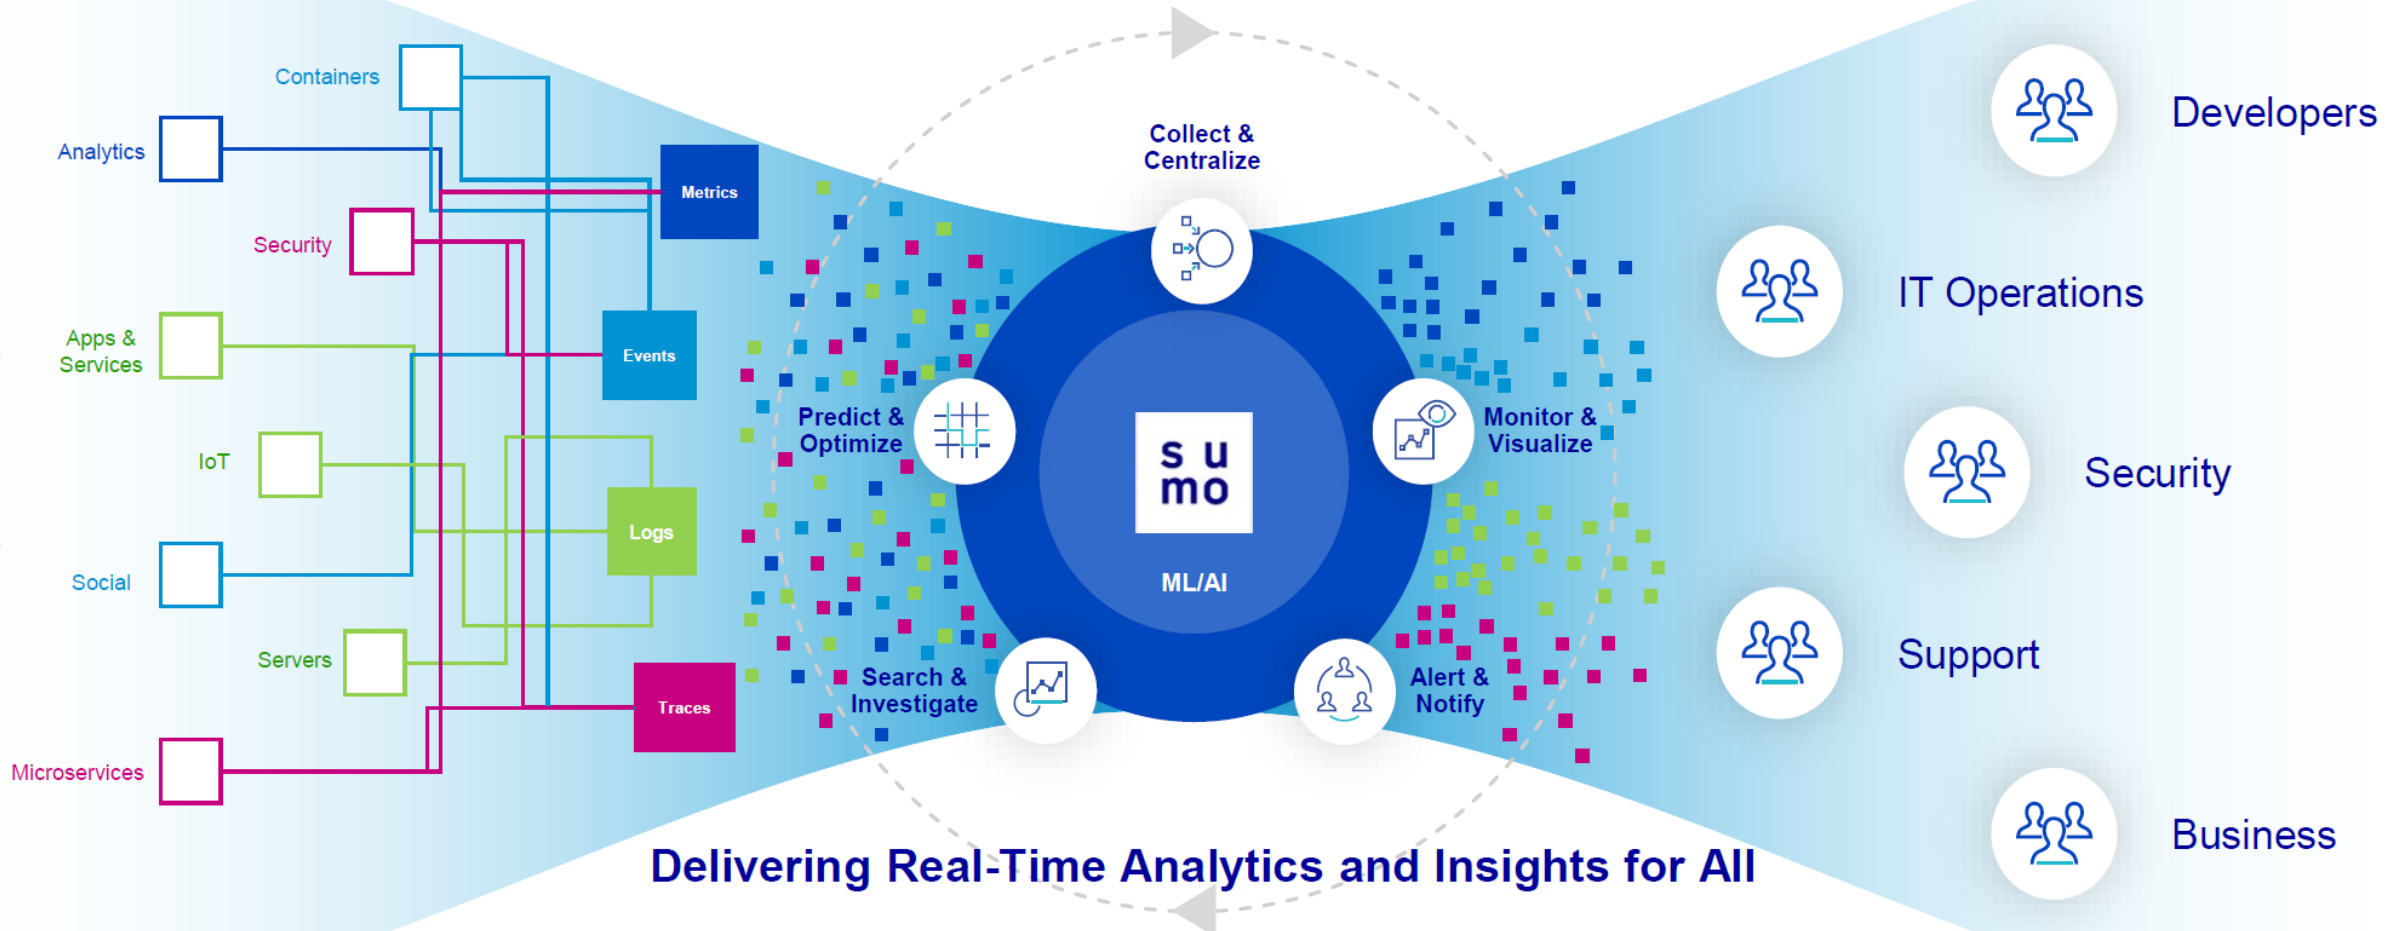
Containers

Analytics

Security

Apps & Services

IoT

Social

Servers

Microservices

Metrics

Events

Logs

Traces

Collect & Centralize

Predict & Optimize

Monitor & Visualize

Search & Investigate

Alert & Notify

su mo

ML/AI

Developers

IT Operations

Security

Support

Business

Delivering Real-Time Analytics and Insights for All